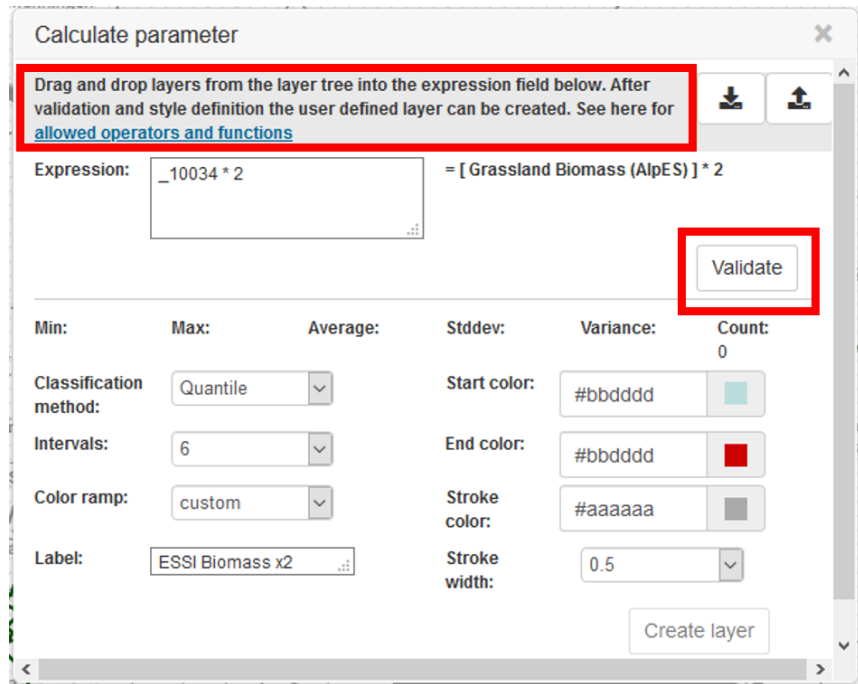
Calculate parameter

Drag and drop layers from the layer tree into the expression field below. After validation and style definition the user defined layer can be created. See here for allowed operators and functions

Expression: _10034 * 2 = [ Grassland Biomass (AlpES) ] * 2

Validate

Min: Max: Average: Stddev: Variance: Count: 0

Classification method: Quantile

Start color: #bbdddd

Intervals: 6

End color: #bbdddd

Color ramp: custom

Stroke color: #aaaaaa

Label: ESSI Biomass x2

Stroke width: 0.5

Create layer